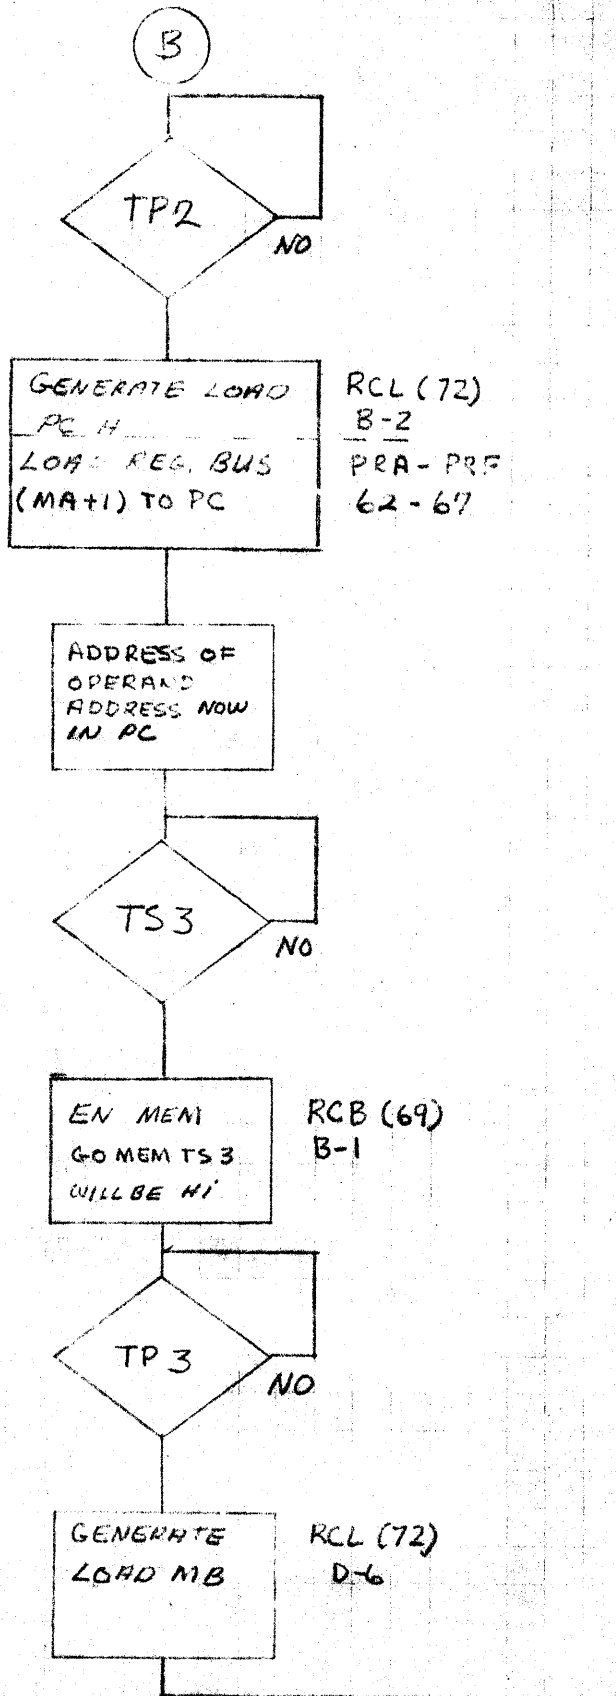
B

TP2

NO

GENERATE LOAD PC H
LOAD REG. BUS (MA+1) TO PC

RCL (72)
B-2
PRA - PRF
62 - 67

ADDRESS OF OPERAND ADDRESS NOW IN PC

TS3

NO

EN MEM
GO MEM TS3 WILL BE HI

RCB (69)
B-1

TP3

NO

GENERATE LOAD MB

RCL (72)
D-6